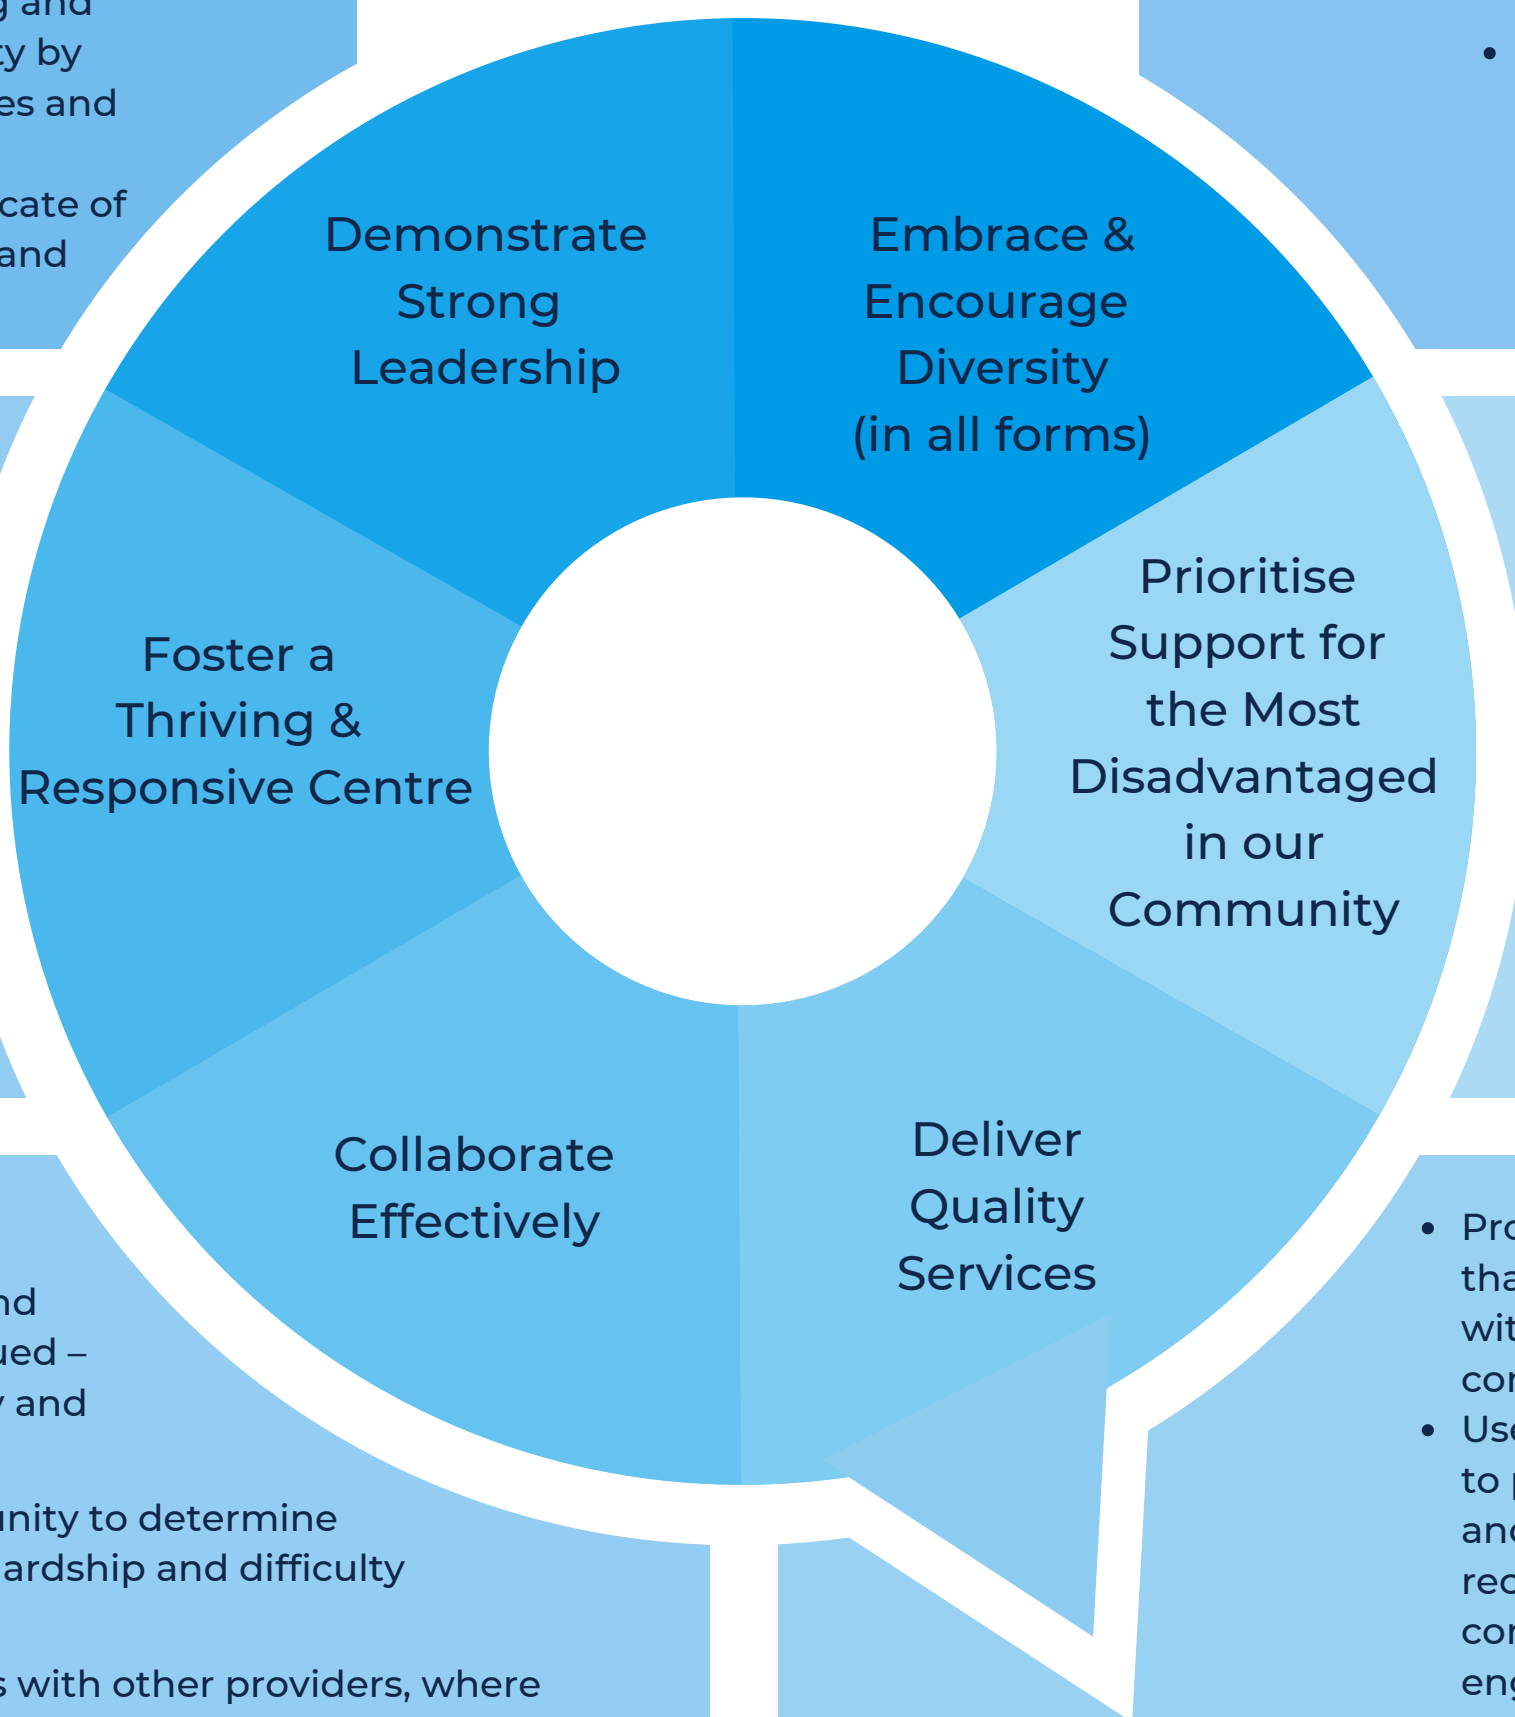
g and
ty by
es and

cate of
and

•

Demonstrate Strong Leadership

Embrace & Encourage Diversity (in all forms)

Prioritise Support for the Most Disadvantaged in our Community

Foster a Thriving & Responsive Centre

Collaborate Effectively

Deliver Quality Services

nd
ued –
y and

unity to determine
ardship and difficulty

s with other providers, where

• Pro
tha
wit
co
• Use
to
an
rec
co
eng